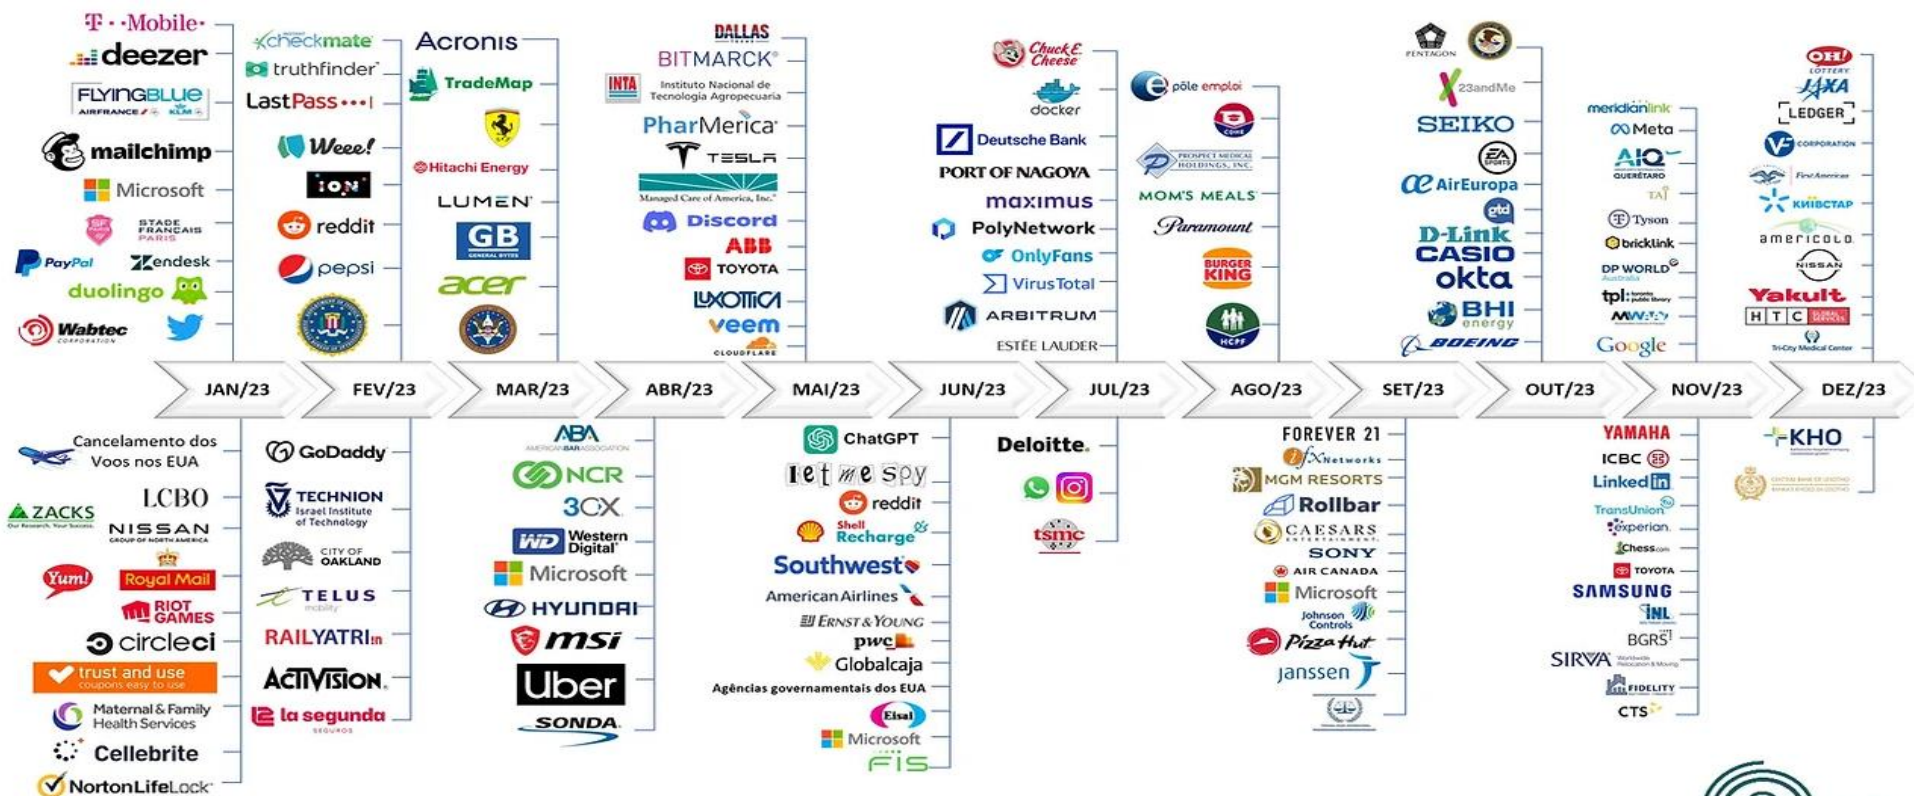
T··Mobile·
deezer
FLYINGBLUE
AIRFRANCE KLM
mailchimp
Microsoft
STADE FRANÇAIS PARIS
PayPal
zendesk
duolingo
Wabtec CORPORATION

checkmate
truthfinder
LastPass
Weee!
ION
reddit
pepsi

Acronis
TradeMap
Hitachi Energy
LUMEN
GB GENERAL BYTES
acer

DALLAS
BITMARCK
INTA Instituto Nacional de Tecnología Agropecuaria
PharMerica
TESLA
Managed Care of America, Inc.
Discord
ABB
TOYOTA
LUXOTTICA
veem
CLOUDFLARE

Chuck E. Cheese
docker
Deutsche Bank
PORT OF NAGOYA
maximus
PolyNetwork
OnlyFans
VirusTotal
ARBITRUM
ESTĒE LAUDER

pôle emploi
PROSPECT MEDICAL HOLDINGS, INC.
MOM'S MEALS
Paramount
BURGER KING
HCPF

PENTAGON
23andMe
SEIKO
AirEuropa
D-Link
CASIO
okta
BHI energy
BOEING

meridianlink
Meta
AIQ QUERÉTARO
TAJ
Tyson
bricklink
DP WORLD Australia
tpl
Google

OH! LOTTERY
JAXA
LEDGER
V CORPORATION
First American
КИЇВСТАР
americold
NISSAN
Yakult
H T C GLOBAL SERVICES
Tri-City Medical Center

JAN/23
FEV/23
MAR/23
ABR/23
MAI/23
JUN/23
JUL/23
AGO/23
SET/23
OUT/23
NOV/23
DEZ/23

Cancelamento dos Voos nos EUA
ZACKS
LCBO
NISSAN GROUP OF NORTH AMERICA
Yum!
Royal Mail
RIOT GAMES
circleci
trust and use coupons easy to use
Maternal & Family Health Services
Cellebrite
NortonLifeLock

GoDaddy
TECHNION Israel Institute of Technology
CITY OF OAKLAND
TELUS
RAILYATRI.in
ACTIVISION.
la segunda SEGUROS

ABA AMERICAN BAR ASSOCIATION
NCR
3CX
WD Western Digital
Microsoft
HYUNDAI
msi
Uber
SONDA

ChatGPT
let me spy
reddit
Shell Recharge
Southwest
American Airlines
ERNST & YOUNG
pwc
Globalcaja
Agências governamentais dos EUA
Eisai
Microsoft
FIS

Deloitte.
tsmc

FOREVER 21
fxNetworks
MGM RESORTS
Rollbar
CAESARS
SONY
AIR CANADA
Microsoft
Johnson Controls
Pizza Hut
janssen

YAMAHA
ICBC
LinkedIn
TransUnion
experian.
Chess.com
TOYOTA
SAMSUNG
INL
BGRS
SIRVA
FIDELITY
CTS

KHO